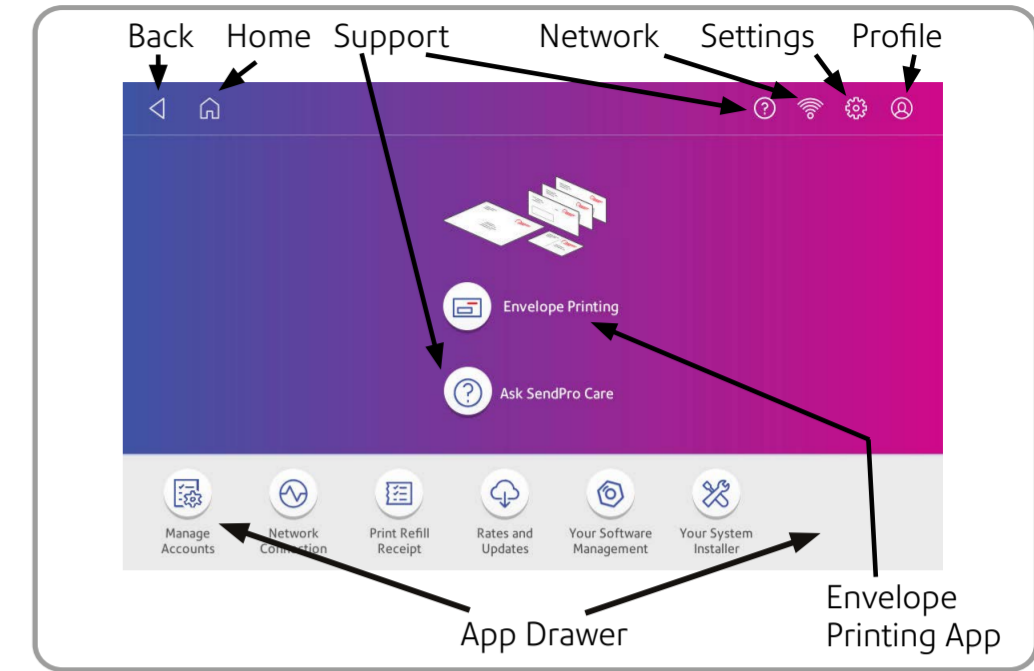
Back Home Support Network Settings Profile

Envelope Printing

Ask SendPro Care

Manage Accounts

Network Connection

Print Refill Receipt

Rates and Updates

Your Software Management

Your System Installer

Envelope Printing App

App Drawer